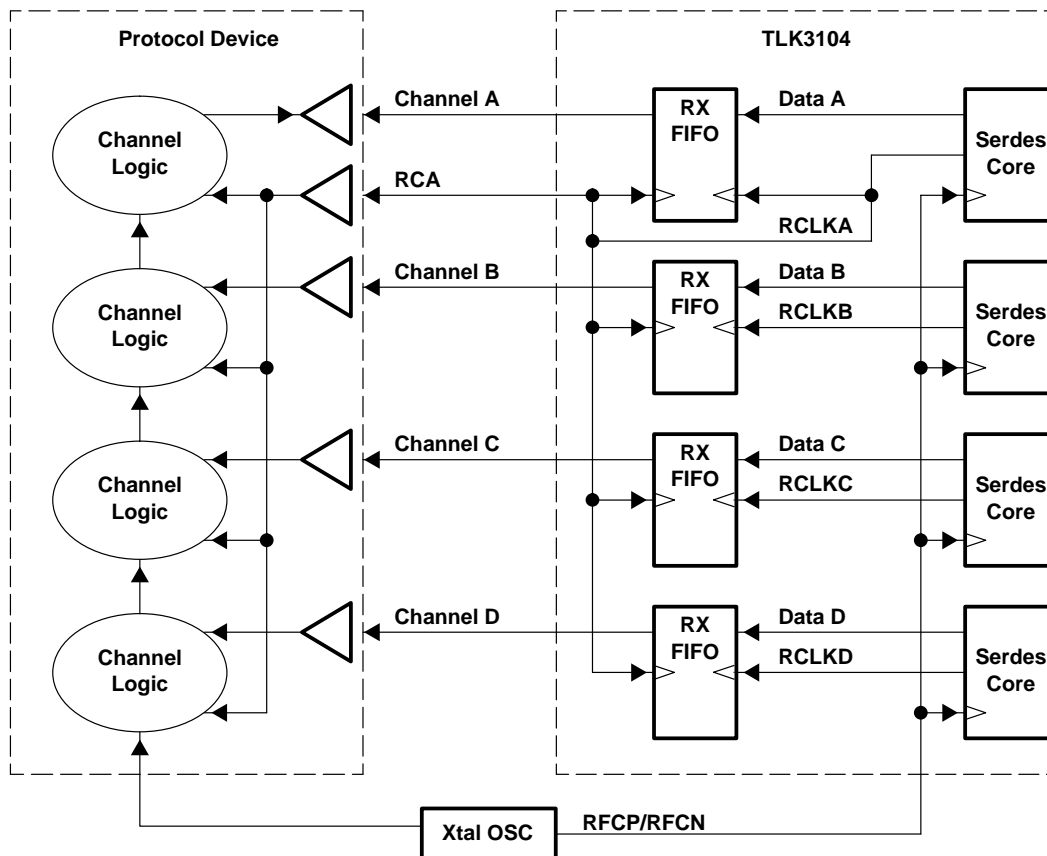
Protocol Device

TLK3104

Channel Logic

Channel Logic

Channel Logic

Channel Logic

Channel A

RCA

Channel B

Channel C

Channel D

RX FIFO

RX FIFO

RX FIFO

RX FIFO

Data A

RCLKA

Data B

RCLKB

Data C

RCLKC

Data D

RCLKD

Serdes Core

Serdes Core

Serdes Core

Serdes Core

Xtal OSC

RFCP/RFCN